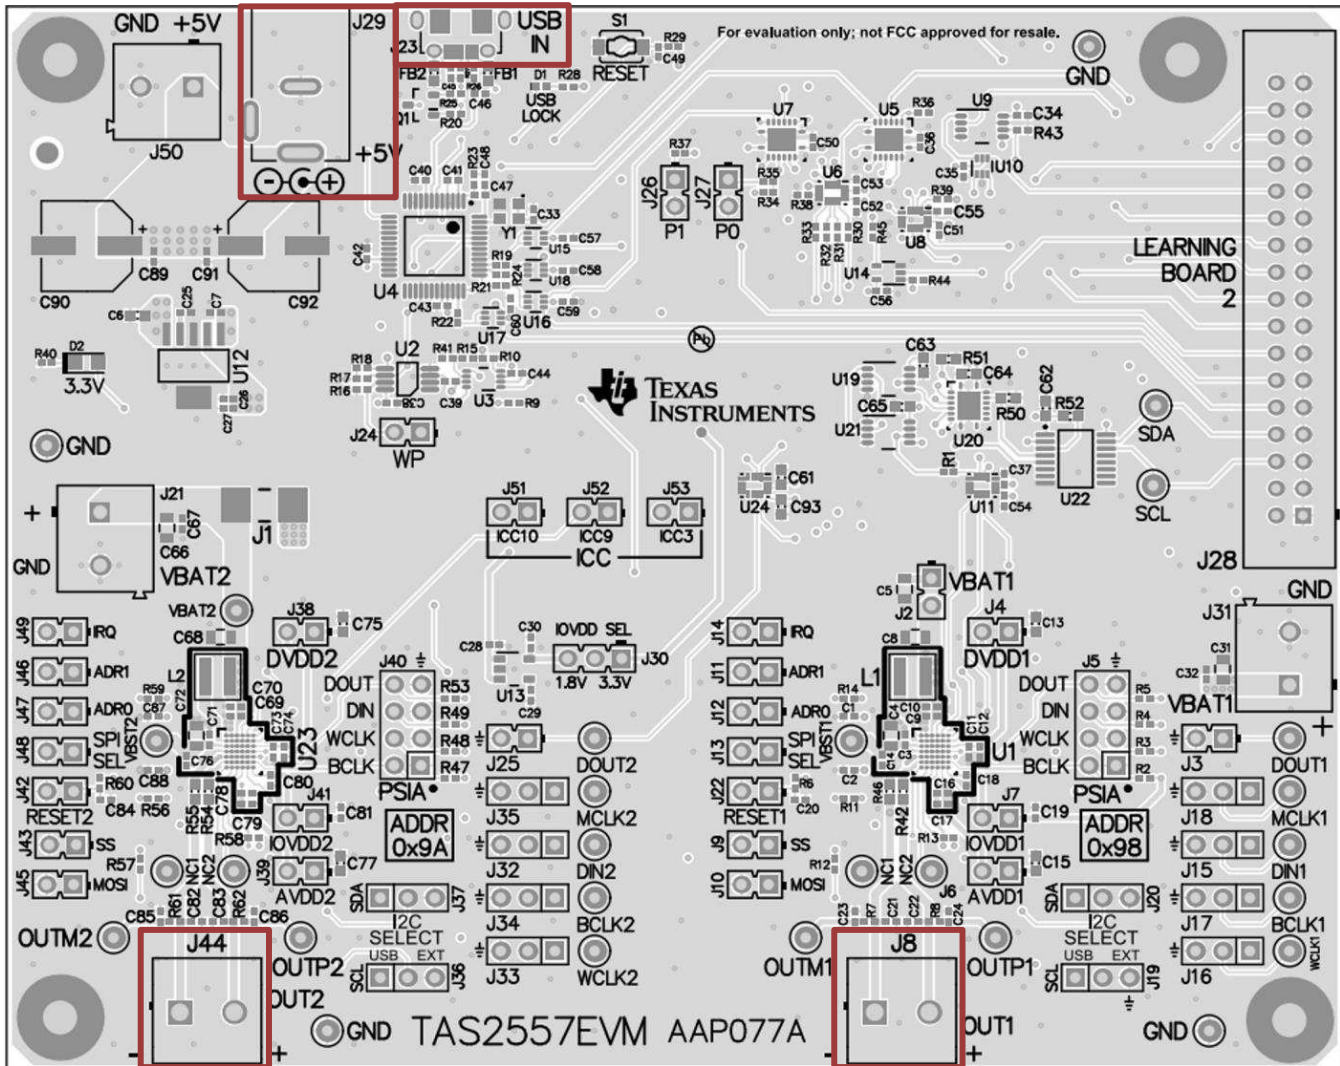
GND +5V
J50
J29
+5V
USB IN
J23
FB2 FB1 D1 R28
USB LOCK
S1 RESET R29 C49
For evaluation only; not FCC approved for resale.
GND
C46 R25 R20 Q1
C40 C41 R23 C48 C47
C33 Y1 C57 U15 R19 R24 C58 U18
R37 J26 P1 J27 P0
R35 R34 U7 C50 U6 R38 C53 C52 R33 R32 R31 R30 R45
U5 R36 C36 U9 C34 R43 C35 U10 R39 C55 U8 C51
U14 R44 C56
C90 C89 C91 C92
C42 U4 C43 R21 R22 C60 U16 C59 U17
C6 C25 C7 U12 C28 C27
R40 D2 3.3V
GND
R18 R17 R16 U2 R41 R15 R10 C44 C38 C39 U3 R9
J24 WP
TEXAS INSTRUMENTS
LEARNING BOARD 2
C63 R51 C64 C62 U19 C65 R50 R52 U21 U20 R1 C37 U11 C54 U22
SDA SCL
C61 U24 C93
J28
J21 C67 C66 J1 VBAT2 GND +
J51 ICC10 J52 ICC9 J53 ICC3 ICC
C5 J2 VBAT1
J31 GND C31 C32 VBAT1 +
J49 IRQ J46 ADR1 J47 ADR0 J48 SPI SEL J42 RESET2 J43 SS J45 MOSI
VBAT2 C68 J38 C75 DVDD2 L2 R59 C87 C72 C70 C69 C71 C73 C74 VBST2 C76 U23 R60 C88 C84 R56 C78 C80 J41 R55 R54 C79 R58 C81 IOVDD2 R57 NC1 NC2 J39 C77 AVDD2
J40 DOUT DIN WCLK BCLK R53 R49 R48 R47 PSIA
ADDR 0x9A
C28 C30 IOVDD SEL J30 1.8V 3.3V U13 C29 J25 J35 J32 J34 J33 DOUT2 MCLK2 DIN2 BCLK2 WCLK2
SDA J37 I2C SELECT USB EXT SCL J36
R61 C82 C83 R62 C85 C86
OUTM2 J44 OUTP2 OUT2 - +
GND TAS2557EVM AAP077A
J14 IRQ J11 ADR1 J12 ADR0 J13 SPI SEL J22 RESET1 J9 SS J10 MOSI
R14 C1 VBST1 L1 C8 C4 C10 C9 C3 C14 C11 C12 U1 C2 C16 C18 R6 C20 R11 R46 R42 C17 R13 J7 C19 IOVDD1 R12 NC1 NC2 J6 C15 AVDD1
J4 C13 DVDD1
J5 DOUT DIN WCLK BCLK R5 R4 R3 R2 PSIA
ADDR 0x98
SDA J20 I2C SELECT USB EXT SCL J19
J3 J18 J15 J17 J16 DOUT1 MCLK1 DIN1 BCLK1 WCLK1
C23 R7 C21 C22 R8 C24
OUTM1 J8 OUTP1 OUT1 - +
GND